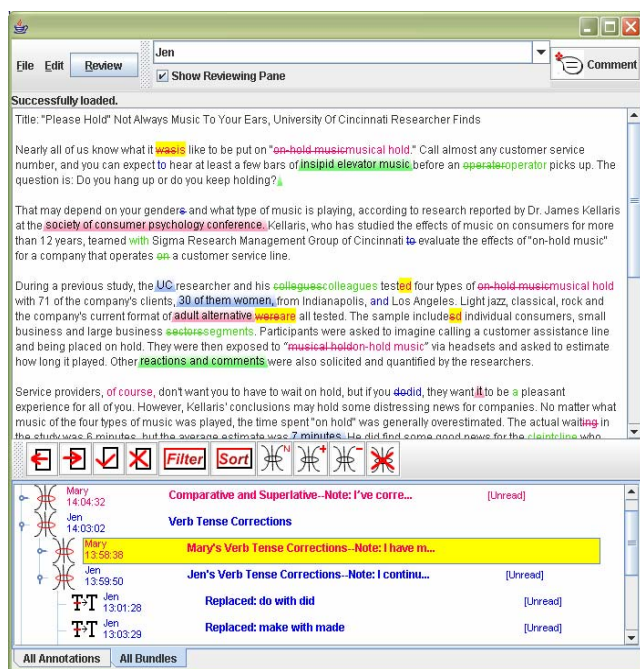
File Edit Review

Jen

Show Reviewing Pane

Comment

Successfully loaded.

Title: "Please Hold" Not Always Music To Your Ears, University Of Cincinnati Researcher Finds

Nearly all of us know what it wasis like to be put on "on-hold musicmusical hold." Call almost any customer service number, and you can expect to hear at least a few bars of insipid elevator music before an operateroperator picks up. The question is: Do you hang up or do you keep holding?

That may depend on your genders and what type of music is playing, according to research reported by Dr. James Kellaris at the society of consumer psychology conference. Kellaris, who has studied the effects of music on consumers for more than 12 years, teamed with Sigma Research Management Group of Cincinnati to evaluate the effects of "on-hold music" for a company that operates on a customer service line.

During a previous study, the UC researcher and his collegues colleagues tested four types of on-hold musicmusical hold with 71 of the company's clients, 30 of them women, from Indianapolis, and Los Angeles. Light jazz, classical, rock and the company's current format of adult alternative wereare all tested. The sample includesd individual consumers, small business and large business sectorssegments. Participants were asked to imagine calling a customer assistance line and being placed on hold. They were then exposed to "musical holdon-hold music" via headsets and asked to estimate how long it played. Other reactions and comments were also solicited and quantified by the researchers.

Service providers, of course, don't want you to have to wait on hold, but if you dodid, they want it to be a pleasant experience for all of you. However, Kellaris' conclusions may hold some distressing news for companies. No matter what music of the four types of music was played, the time spent "on hold" was generally overestimated. The actual waiting in the study was 6 minutes, but the average estimate was 7 minutes. He did find some good news for the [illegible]

Filter Sort

Mary 14:04:32 Comparative and Superlative--Note: I've corre... [Unread]
Jen 14:03:02 Verb Tense Corrections
Mary 13:58:38 Mary's Verb Tense Corrections--Note: I have m...
Jen 13:59:50 Jen's Verb Tense Corrections--Note: I continu... [Unread]
Jen 13:01:28 Replaced: do with did [Unread]
Jen 13:03:29 Replaced: make with made [Unread]

All Annotations All Bundles